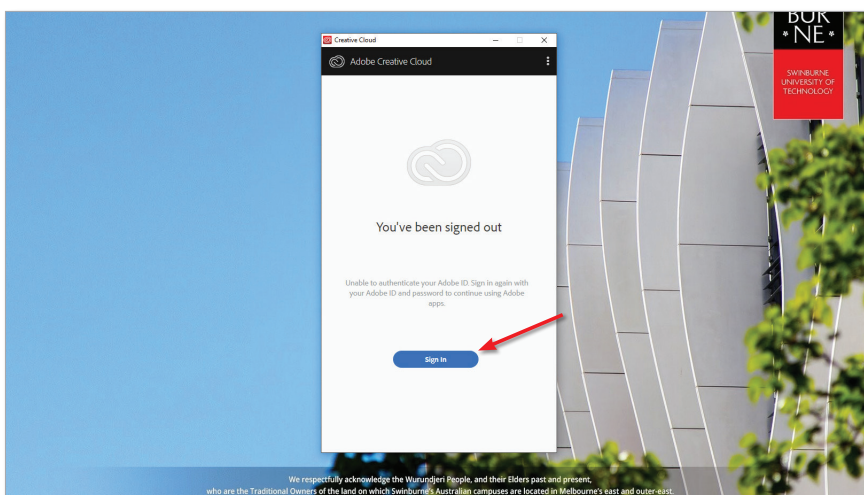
BUR
* NE *
SWINBURNE
UNIVERSITY OF
TECHNOLOGY

Creative Cloud

Adobe Creative Cloud

You've been signed out

Unable to authenticate your Adobe ID. Sign in again with your Adobe ID and password to continue using Adobe apps.

Sign In

We respectfully acknowledge the Wurundjeri People, and their Elders past and present, who are the Traditional Owners of the land on which Swinburne's Australian campuses are located in Melbourne's east and outer-east.